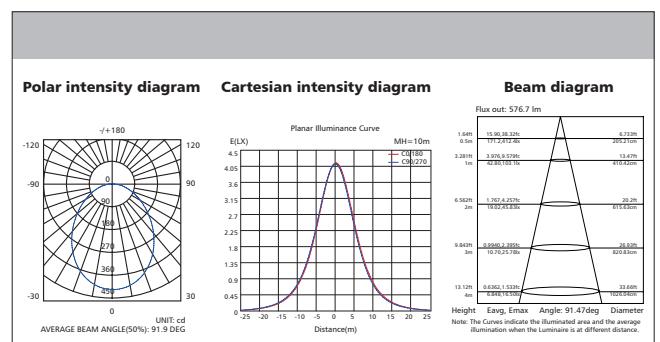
Polar intensity diagram

-/+180

-120

120

-90

90

-30

30

0

0

90

180

270

360

450

UNIT: cd

AVERAGE BEAM ANGLE(50%): 91.9 DEG

Cartesian intensity diagram

Planar Illuminance Curve

E(LX)

MH=10m

C0/180

C90/270

4.5

4.05

3.6

3.15

2.7

2.25

1.8

1.35

0.9

0.45

0

-25 -20 -15 -10 -5 0 5 10 15 20 25

Distance(m)

Beam diagram

Flux out: 576.7 lm

| Height | Eavg, Emax | Diameter |
|---|---|---|
| 1.64ft 0.5m | 15.90,38.32fc 171.2,412.4lx | 6.733ft 205.21cm |
| 3.281ft 1m | 3.976,9.579fc 42.80,103.1lx | 13.47ft 410.42cm |
| 6.562ft 2m | 1.767,4.257fc 19.02,45.83lx | 20.2ft 615.63cm |
| 9.843ft 3m | 0.9940,2.395fc 10.70,25.78lx | 26.93ft 820.83cm |
| 13.12ft 4m | 0.6362,1.533fc 6.848,16.50lx | 33.66ft 1026.04cm |

Height Eavg, Emax Angle: 91.47deg Diameter

Note: The Curves indicate the illuminated area and the average illumination when the Luminaire is at different distance.